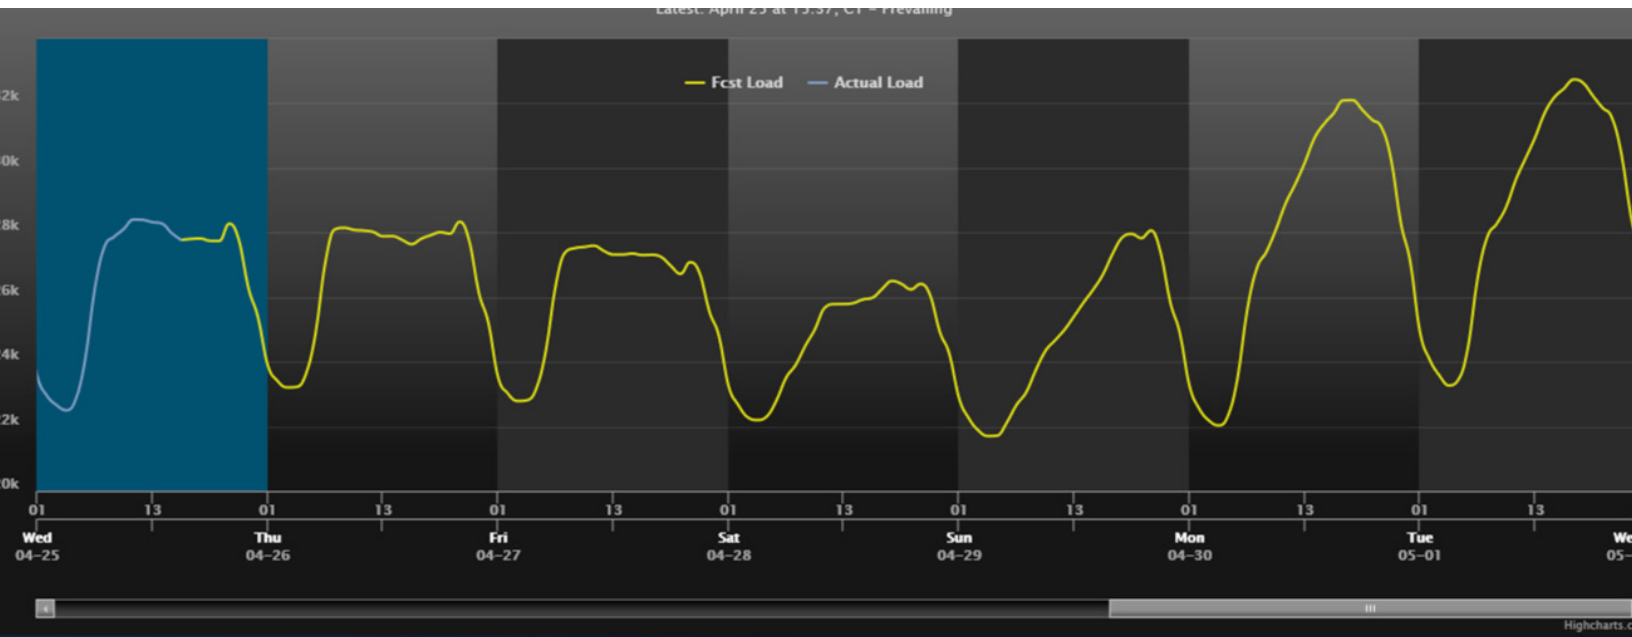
Latest: April 25 at 13:37, CT - Prevailing

Fcst Load
Actual Load

2k
0k
8k
6k
4k
2k
0k

01
13
01
13
01
13
01
13
01
13
01
13
01
13

Wed 04-25
Thu 04-26
Fri 04-27
Sat 04-28
Sun 04-29
Mon 04-30
Tue 05-01
We 05-

Highcharts.c